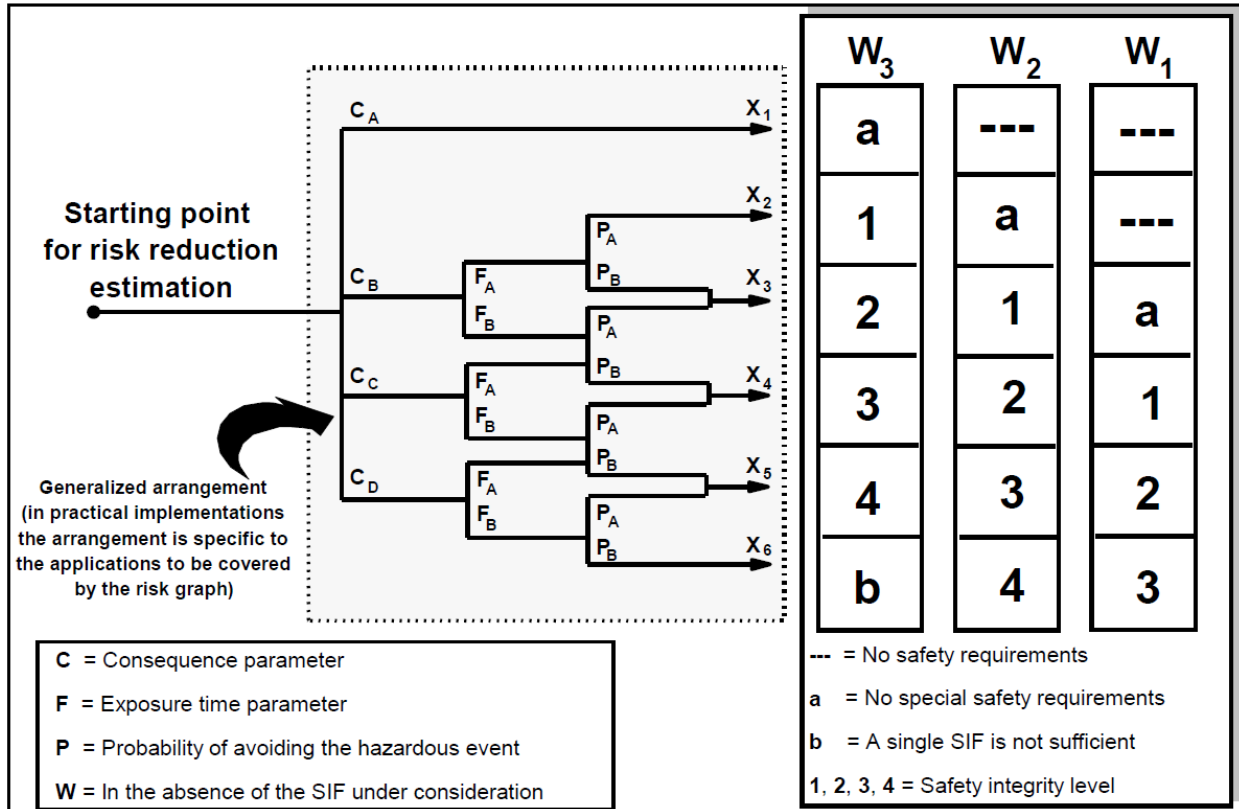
Starting point for risk reduction estimation

$C_A$

$C_B$

$C_C$

$C_D$

$F_A$

$F_B$

$F_A$

$F_B$

$F_A$

$F_B$

$P_A$

$P_B$

$P_A$

$P_B$

$P_A$

$P_B$

$P_A$

$P_B$

$X_1$

$X_2$

$X_3$

$X_4$

$X_5$

$X_6$

Generalized arrangement (in practical implementations the arrangement is specific to the applications to be covered by the risk graph)

| $W_3$ | $W_2$ | $W_1$ |
|---|---|---|
| a | --- | --- |
| 1 | a | --- |
| 2 | 1 | a |
| 3 | 2 | 1 |
| 4 | 3 | 2 |
| b | 4 | 3 |

--- = No safety requirements

a = No special safety requirements

b = A single SIF is not sufficient

1, 2, 3, 4 = Safety integrity level

C = Consequence parameter

F = Exposure time parameter

P = Probability of avoiding the hazardous event

W = In the absence of the SIF under consideration